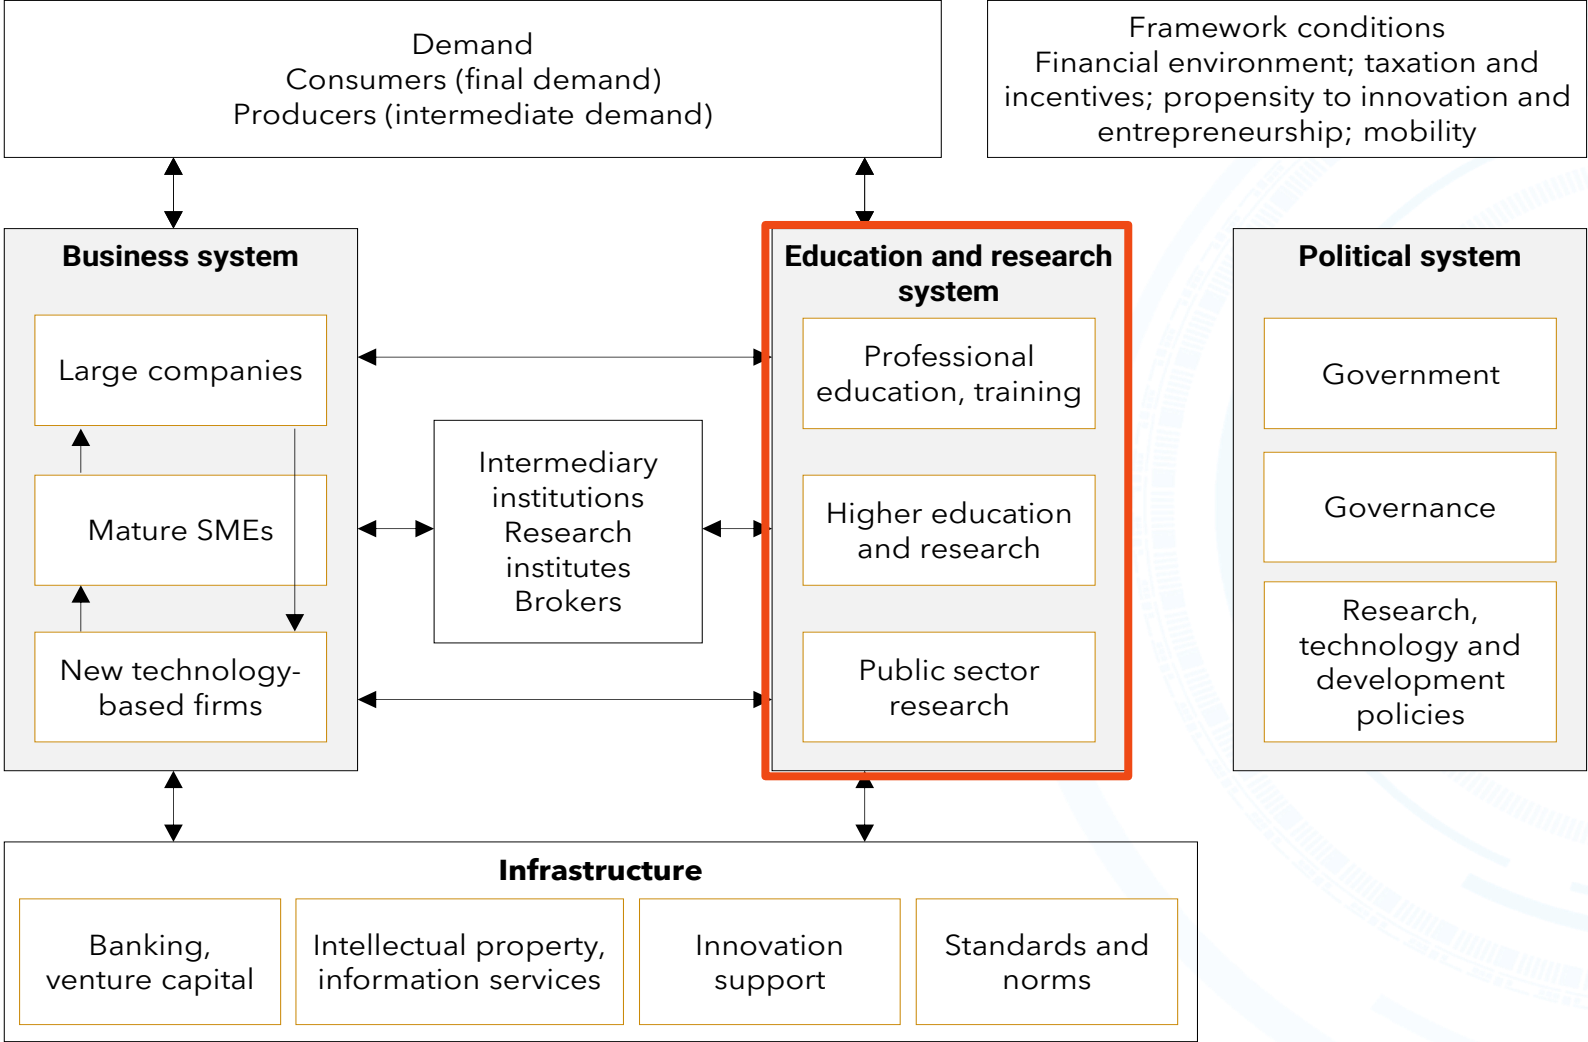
Demand
Consumers (final demand)
Producers (intermediate demand)

Framework conditions
Financial environment; taxation and incentives; propensity to innovation and entrepreneurship; mobility

Business system

Large companies

Mature SMEs

New technology-based firms

Intermediary institutions
Research institutes
Brokers

Education and research system

Professional education, training

Higher education and research

Public sector research

Political system

Government

Governance

Research, technology and development policies

Infrastructure

Banking, venture capital

Intellectual property, information services

Innovation support

Standards and norms